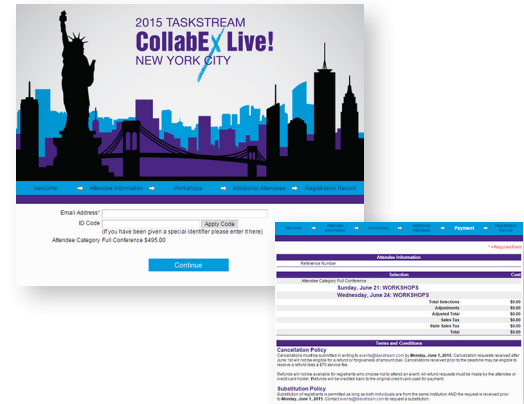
2015 TASKSTREAM
CollabEx Live!
NEW YORK CITY

Welcome → Attendee Information → Workshops → Additional Attendees → Registration Record

Email Address*
ID Code Apply Code
(If you have been given a special identifier please enter it here)
Attendee Category Full Conference $495.00

Continue

Welcome → Attendee Information → Workshops → Additional Attendees → Payment → Registration Record

* = Required Field

Attendee Information

Reference Number

Selection | Cost
Attendee Category Full Conference

Sunday, June 21: WORKSHOPS
Wednesday, June 24: WORKSHOPS

| | |
|---|---|
| Total Selections | $0.00 |
| Adjustments | $0.00 |
| Adjusted Total | $0.00 |
| Sales Tax | $0.00 |
| State Sales Tax | $0.00 |
| Total | $0.00 |

Terms and Conditions

Cancellation Policy
Cancellations must be submitted in writing to events@taskstream.com by Monday, June 1, 2015. Cancellation requests received after June 1st will not be eligible for a refund or forgiveness of amount due. Cancellations received prior to the deadline may be eligible to receive a refund less a $75 service fee.

Refunds will not be available for registrants who choose not to attend an event. All refund requests must be made by the attendee or credit card holder. Refunds will be credited back to the original credit card used for payment.

Substitution Policy
Substitution of registrants is permitted as long as both individuals are from the same institution AND the request is received prior to Monday, June 1, 2015. Contact events@taskstream.com to request a substitution.